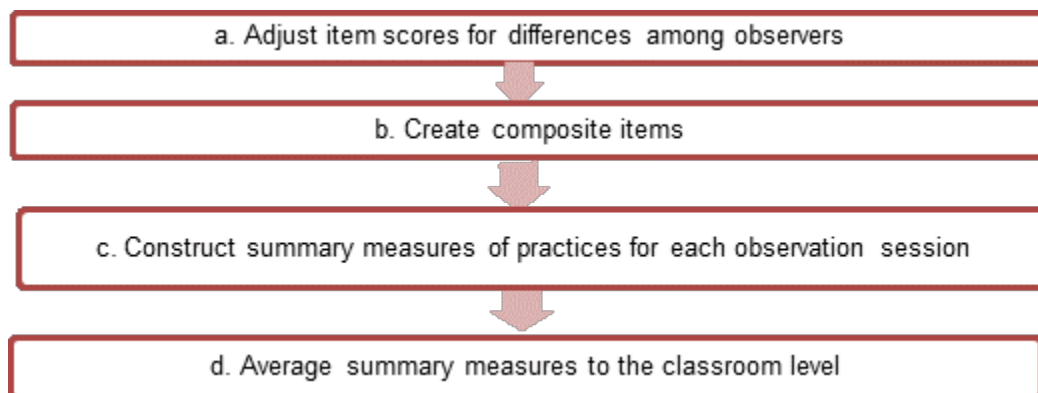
a. Adjust item scores for differences among observers

b. Create composite items

c. Construct summary measures of practices for each observation session

d. Average summary measures to the classroom level